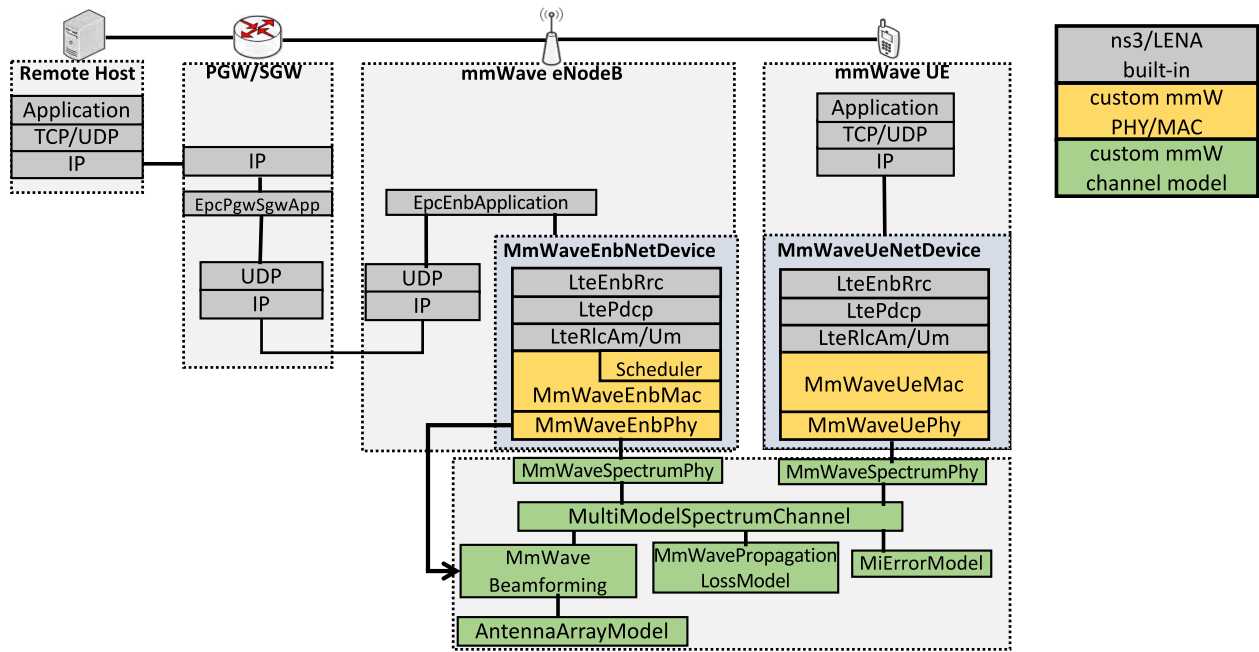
Remote Host
Application
TCP/UDP
IP

PGW/SGW
IP
EpcPgwSgwApp
UDP
IP

mmWave eNodeB
EpcEnbApplication
UDP
IP
MmWaveEnbNetDevice
LteEnbRrc
LtePdcp
LteRlcAm/Um
Scheduler
MmWaveEnbMac
MmWaveEnbPhy

mmWave UE
Application
TCP/UDP
IP
MmWaveUeNetDevice
LteEnbRrc
LtePdcp
LteRlcAm/Um
MmWaveUeMac
MmWaveUePhy

MmWaveSpectrumPhy
MmWaveSpectrumPhy
MultiModelSpectrumChannel
MmWave Beamforming
MmWavePropagation LossModel
MiErrorModel
AntennaArrayModel

ns3/LENA built-in
custom mmW PHY/MAC
custom mmW channel model